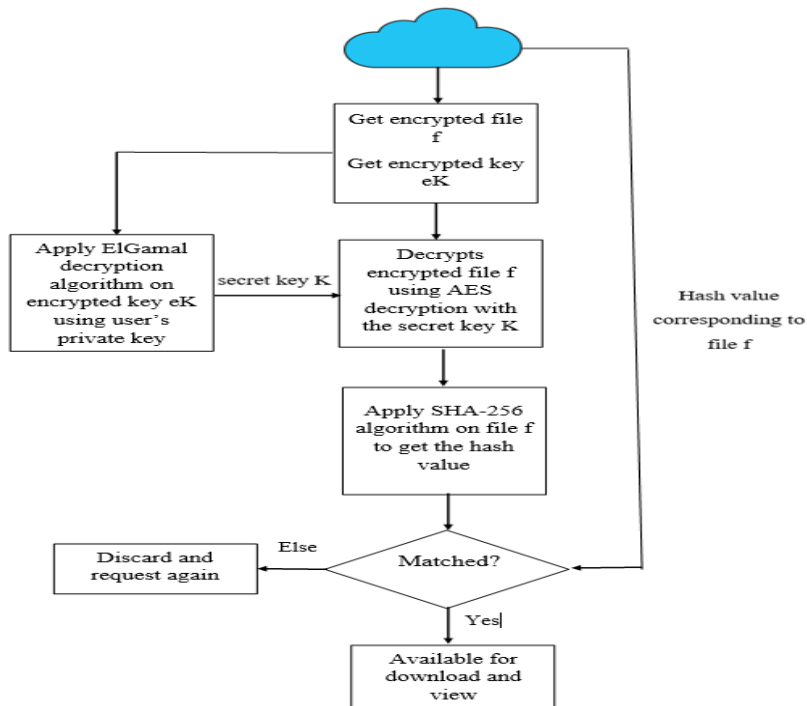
Get encrypted file f
Get encrypted key eK

Apply ElGamal decryption algorithm on encrypted key eK using user's private key

secret key K

Decrypts encrypted file f using AES decryption with the secret key K

Hash value corresponding to file f

Apply SHA-256 algorithm on file f to get the hash value

Discard and request again

Else

Matched?

Yes

Available for download and view